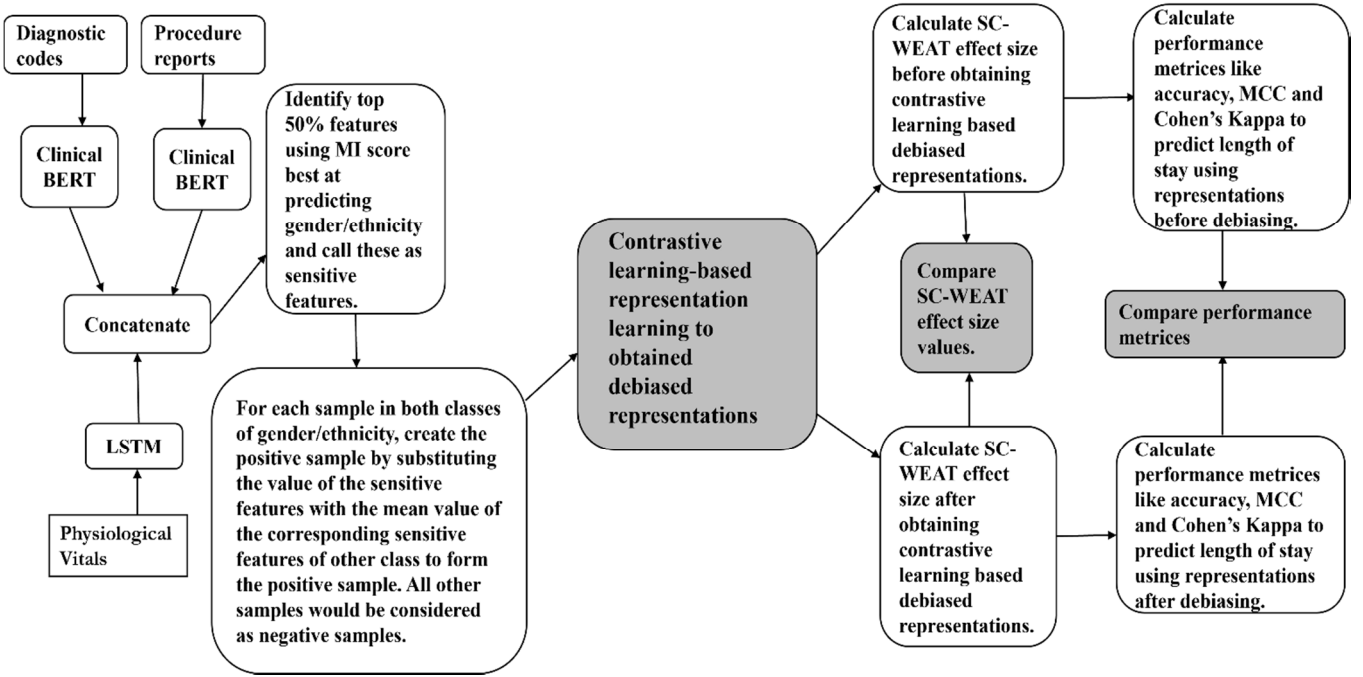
Diagnostic codes

Procedure reports

Clinical BERT

Clinical BERT

Concatenate

LSTM

Physiological Vitals

Identify top 50% features using MI score best at predicting gender/ethnicity and call these as sensitive features.

For each sample in both classes of gender/ethnicity, create the positive sample by substituting the value of the sensitive features with the mean value of the corresponding sensitive features of other class to form the positive sample. All other samples would be considered as negative samples.

Contrastive learning-based representation learning to obtained debiased representations

Calculate SC-WEAT effect size before obtaining contrastive learning based debiased representations.

Compare SC-WEAT effect size values.

Calculate SC-WEAT effect size after obtaining contrastive learning based debiased representations.

Calculate performance metrices like accuracy, MCC and Cohen's Kappa to predict length of stay using representations before debiasing.

Compare performance metrices

Calculate performance metrices like accuracy, MCC and Cohen's Kappa to predict length of stay using representations after debiasing.